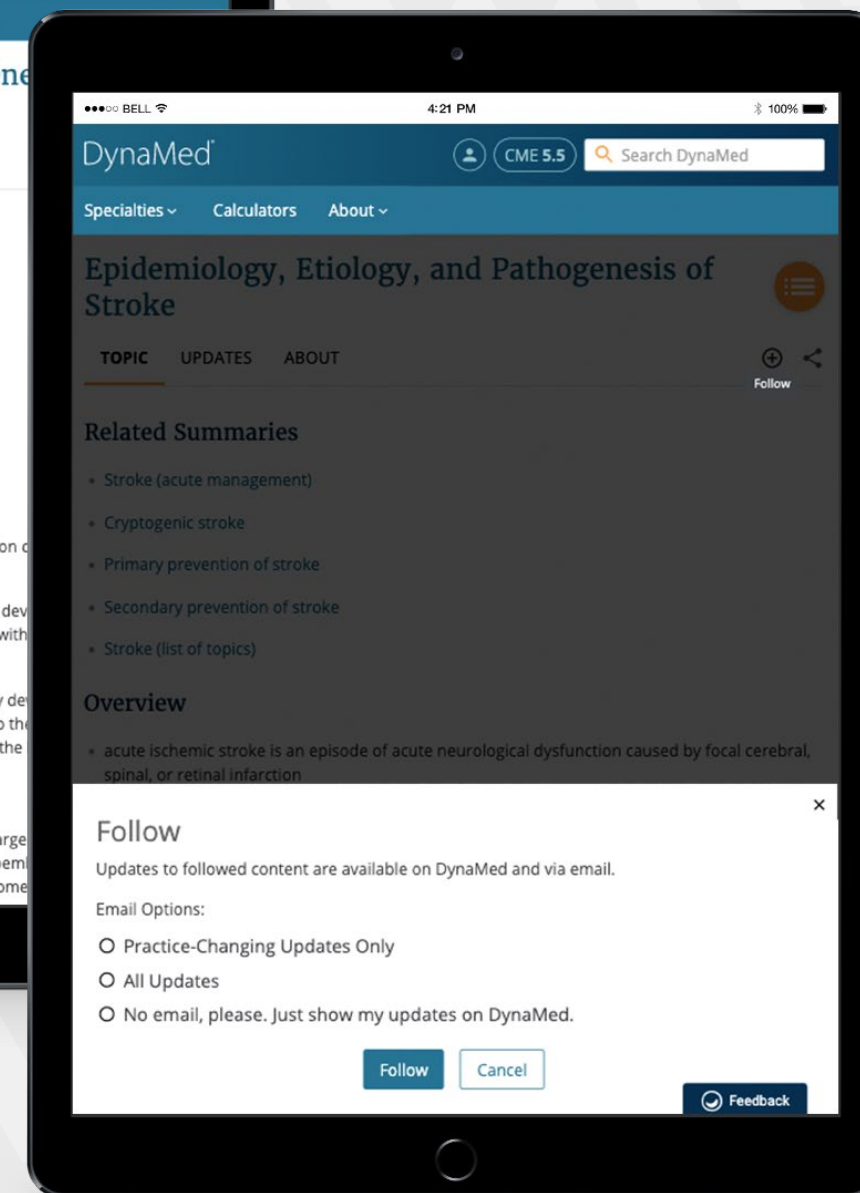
ne

on
dev
with
y de
o th
the
arge
pem
ome

●●●○○ BELL

4:21 PM

100%

DynaMed

CME 5.5

Search DynaMed

Specialties

Calculators

About

Epidemiology, Etiology, and Pathogenesis of Stroke

TOPIC UPDATES ABOUT

Follow

Related Summaries

- Stroke (acute management)
- Cryptogenic stroke
- Primary prevention of stroke
- Secondary prevention of stroke
- Stroke (list of topics)

Overview

- acute ischemic stroke is an episode of acute neurological dysfunction caused by focal cerebral, spinal, or retinal infarction

×

Follow

Updates to followed content are available on DynaMed and via email.

Email Options:

Practice-Changing Updates Only

All Updates

No email, please. Just show my updates on DynaMed.

Follow Cancel

Feedback